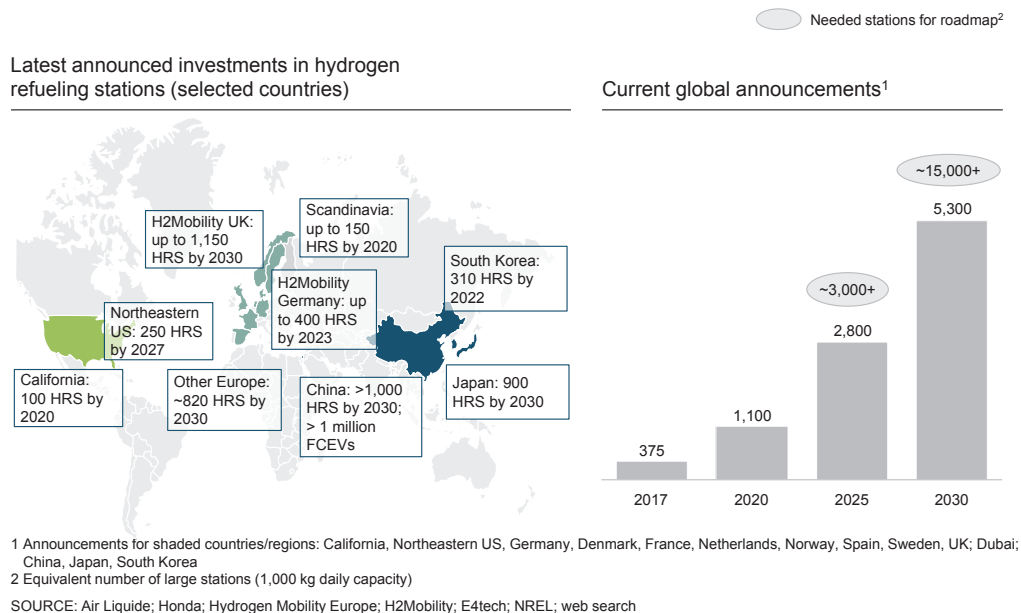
Needed stations for roadmap$^2$

Latest announced investments in hydrogen refueling stations (selected countries)

H2Mobility UK: up to 1,150 HRS by 2030

Scandinavia: up to 150 HRS by 2020

H2Mobility Germany: up to 400 HRS by 2023

South Korea: 310 HRS by 2022

Northeastern US: 250 HRS by 2027

California: 100 HRS by 2020

Other Europe: ~820 HRS by 2030

China: >1,000 HRS by 2030; > 1 million FCEVs

Japan: 900 HRS by 2030

Current global announcements$^1$

~15,000+

5,300

~3,000+

2,800

1,100

375

2017

2020

2025

2030

1 Announcements for shaded countries/regions: California, Northeastern US, Germany, Denmark, France, Netherlands, Norway, Spain, Sweden, UK; Dubai; China, Japan, South Korea
2 Equivalent number of large stations (1,000 kg daily capacity)

SOURCE: Air Liquide; Honda; Hydrogen Mobility Europe; H2Mobility; E4tech; NREL; web search